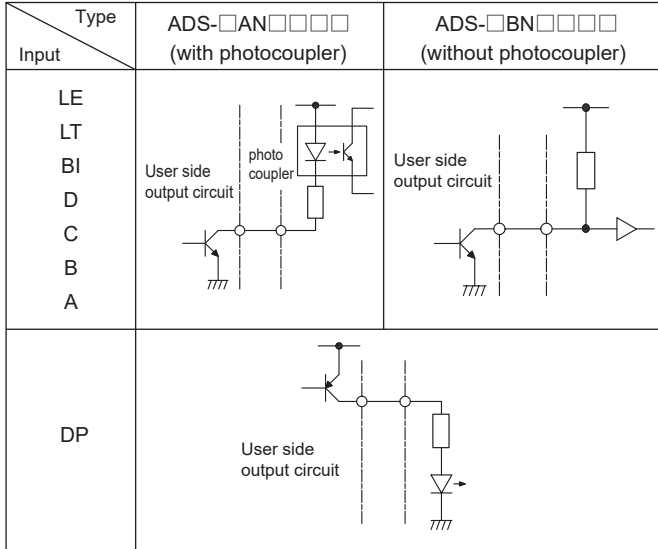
| Type / Input | ADS-□AN□□□□ (with photocoupler) | ADS-□BN□□□□ (without photocoupler) |
|---|---|---|
| LE LT BI D C B A | User side output circuit photo coupler | User side output circuit |
| DP | User side output circuit | |